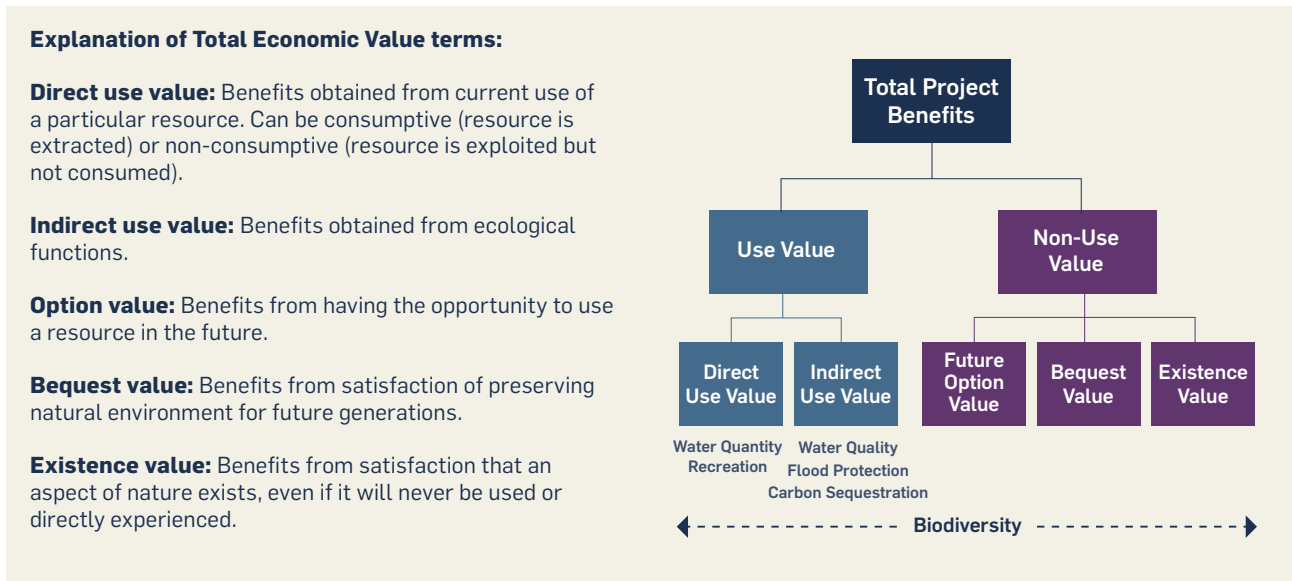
**Explanation of Total Economic Value terms:**

**Direct use value:** Benefits obtained from current use of a particular resource. Can be consumptive (resource is extracted) or non-consumptive (resource is exploited but not consumed).

**Indirect use value:** Benefits obtained from ecological functions.

**Option value:** Benefits from having the opportunity to use a resource in the future.

**Bequest value:** Benefits from satisfaction of preserving natural environment for future generations.

**Existence value:** Benefits from satisfaction that an aspect of nature exists, even if it will never be used or directly experienced.

Total Project Benefits

Use Value

Non-Use Value

Direct Use Value

Indirect Use Value

Future Option Value

Bequest Value

Existence Value

Water Quantity
Recreation

Water Quality
Flood Protection
Carbon Sequestration

Biodiversity